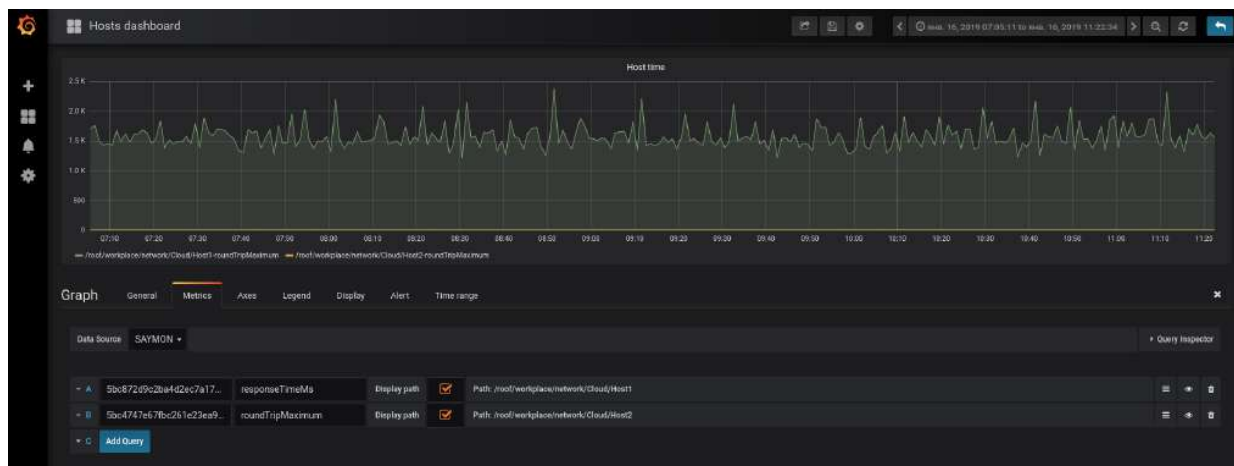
Hosts dashboard

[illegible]

Host time

2.5 K
2.0 K
1.5 K
1.0 K
500
0

07:10 07:20 07:30 07:40 07:50 08:00 08:10 08:20 08:30 08:40 08:50 09:00 09:10 09:20 09:30 09:40 09:50 10:00 10:10 10:20 10:30 10:40 10:50 11:00 11:10 11:20

— /root/workplace/network/Cloud/Host1-roundTripMaximum — /root/workplace/network/Cloud/Host2-roundTripMaximum

Graph General Metrics Axes Legend Display Alert Time range

Data Source SAYMON ▾

▸ Query Inspector

A 5bc872d9c2ba4d2ec7a17... responseTimeMs Display path Path: /root/workplace/network/Cloud/Host1

B 5bc4747e67fbc261e23ea9... roundTripMaximum Display path Path: /root/workplace/network/Cloud/Host2

C Add Query